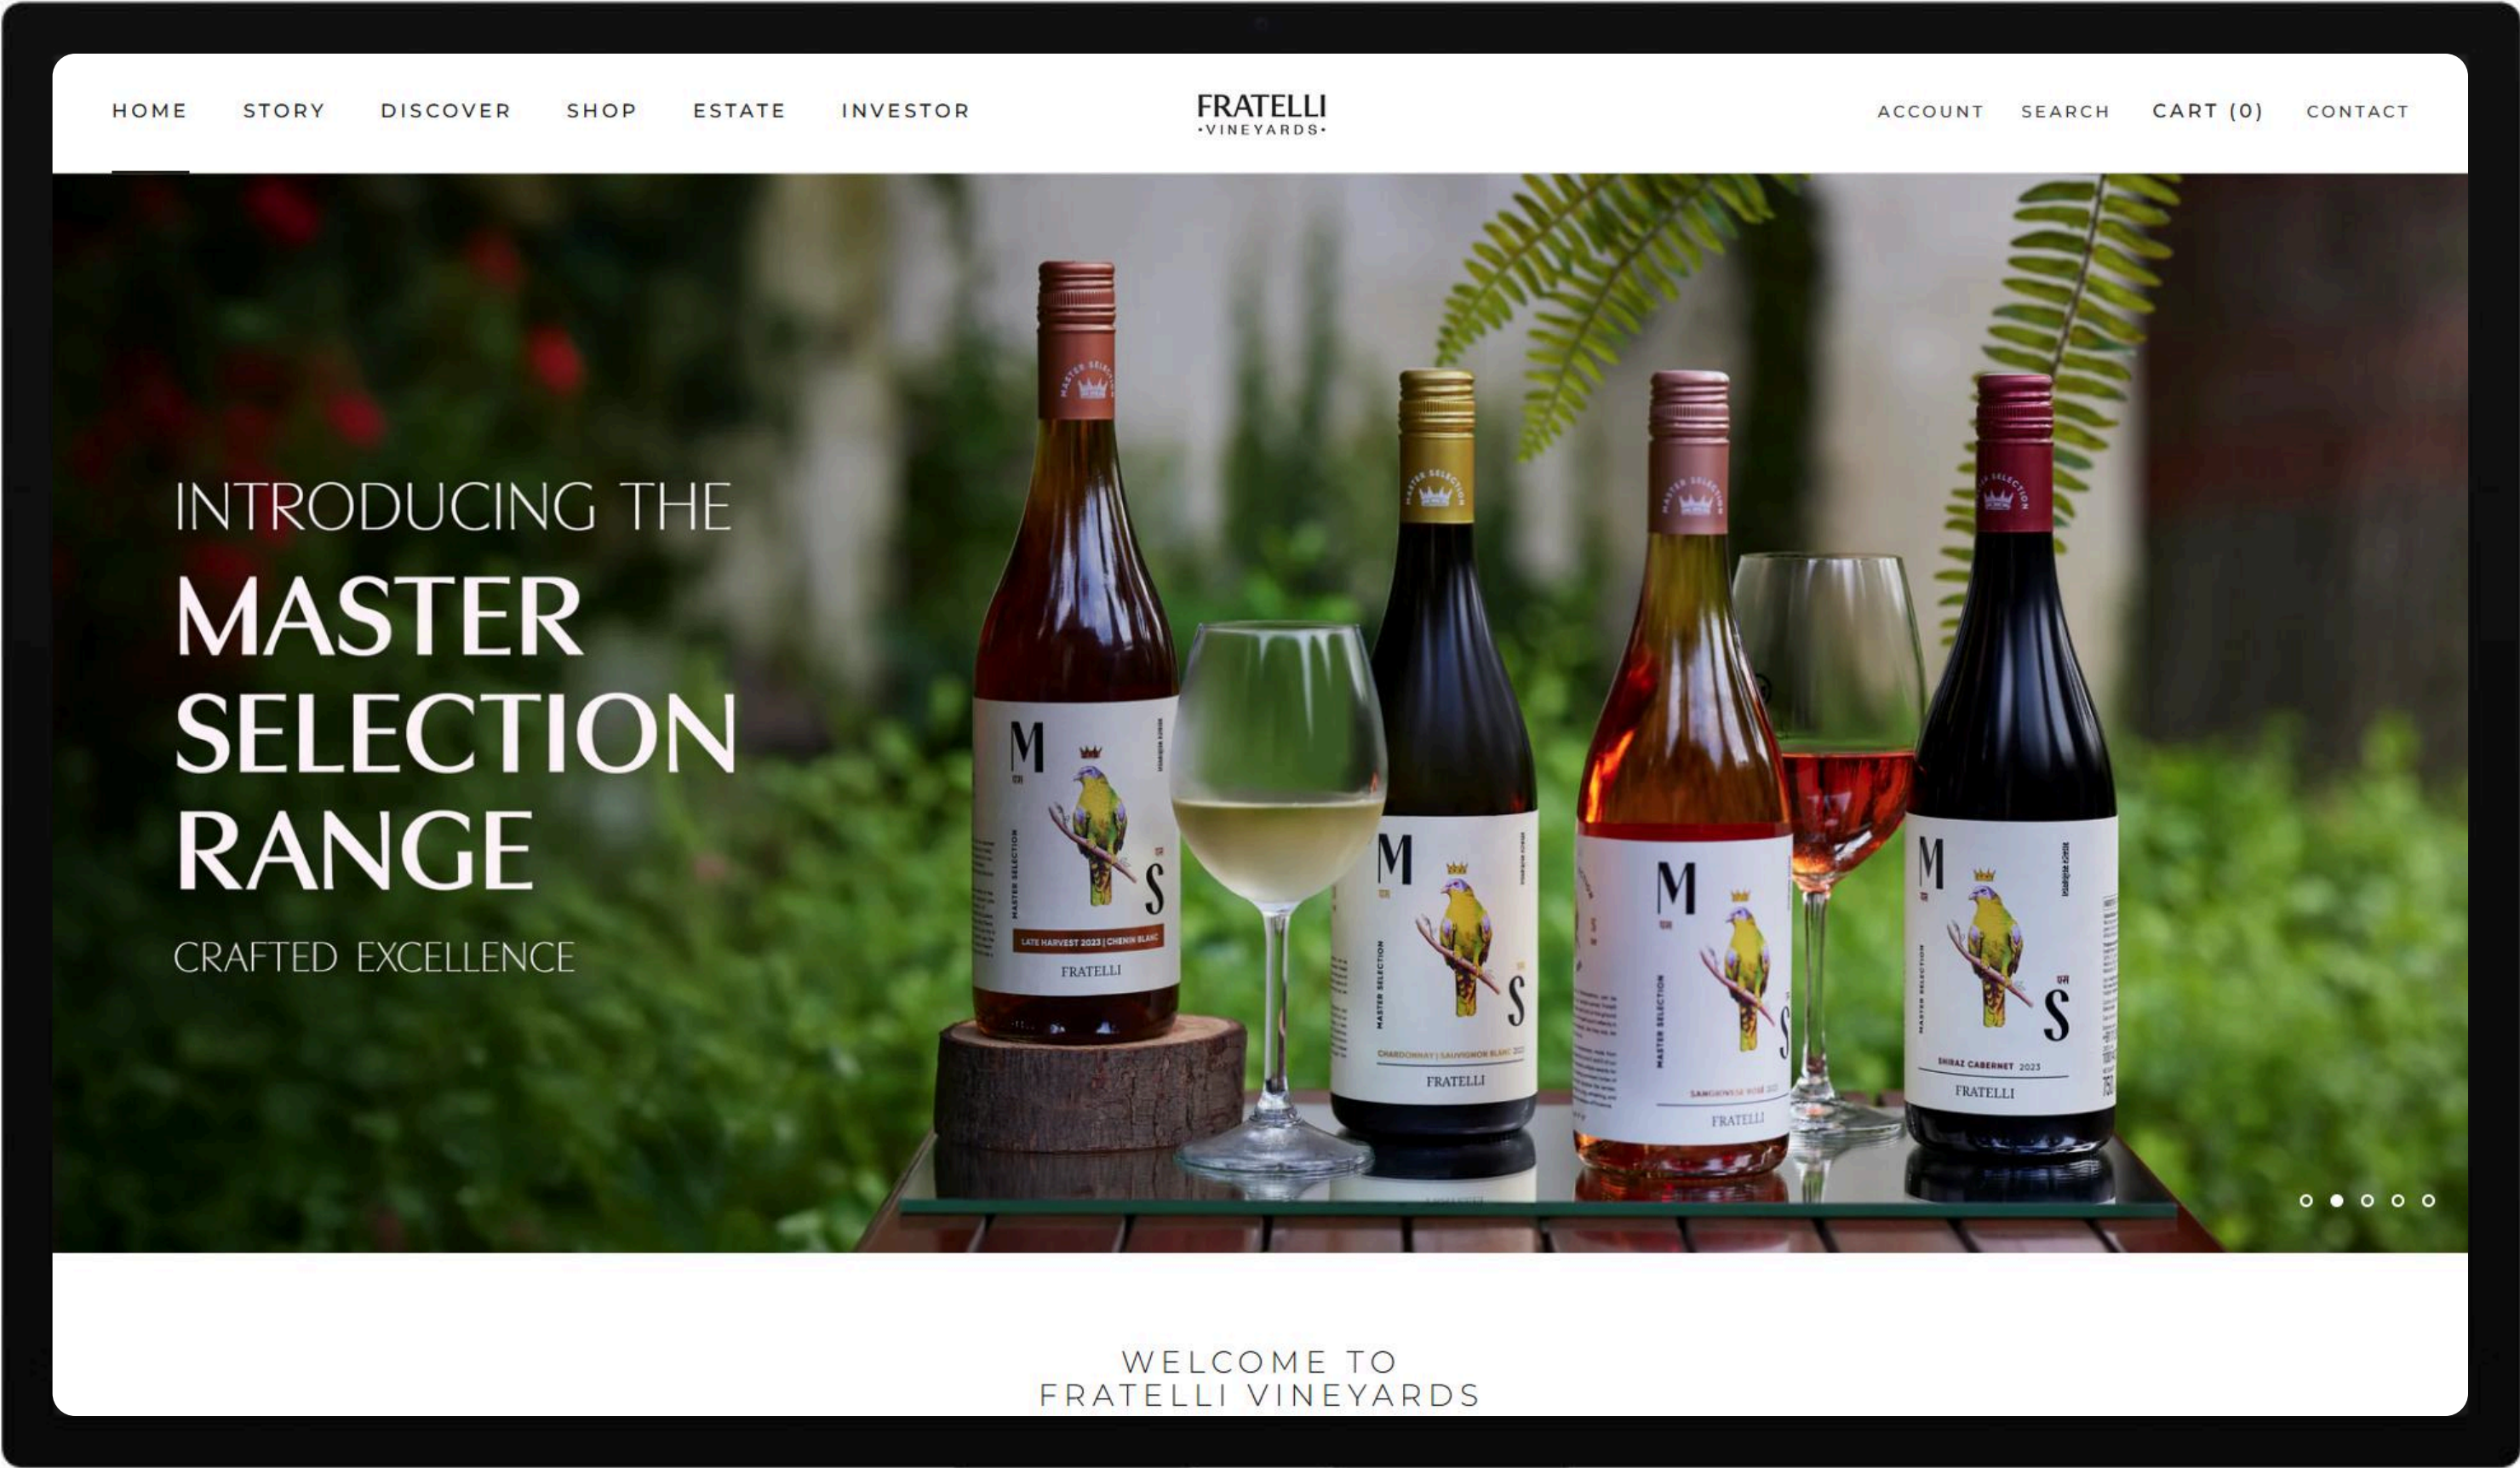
HOME STORY DISCOVER SHOP ESTATE INVESTOR

FRATELLI
·VINEYARDS·

ACCOUNT SEARCH CART (0) CONTACT

INTRODUCING THE
MASTER SELECTION RANGE

CRAFTED EXCELLENCE

M S
LATE HARVEST 2023 | CHENIN BLANC
FRATELLI

M S
CHARDONNAY | SAUVIGNON BLANC 2023
FRATELLI

M S
FRATELLI

M S
SHIRAZ CABERNET 2023
FRATELLI

WELCOME TO
FRATELLI VINEYARDS